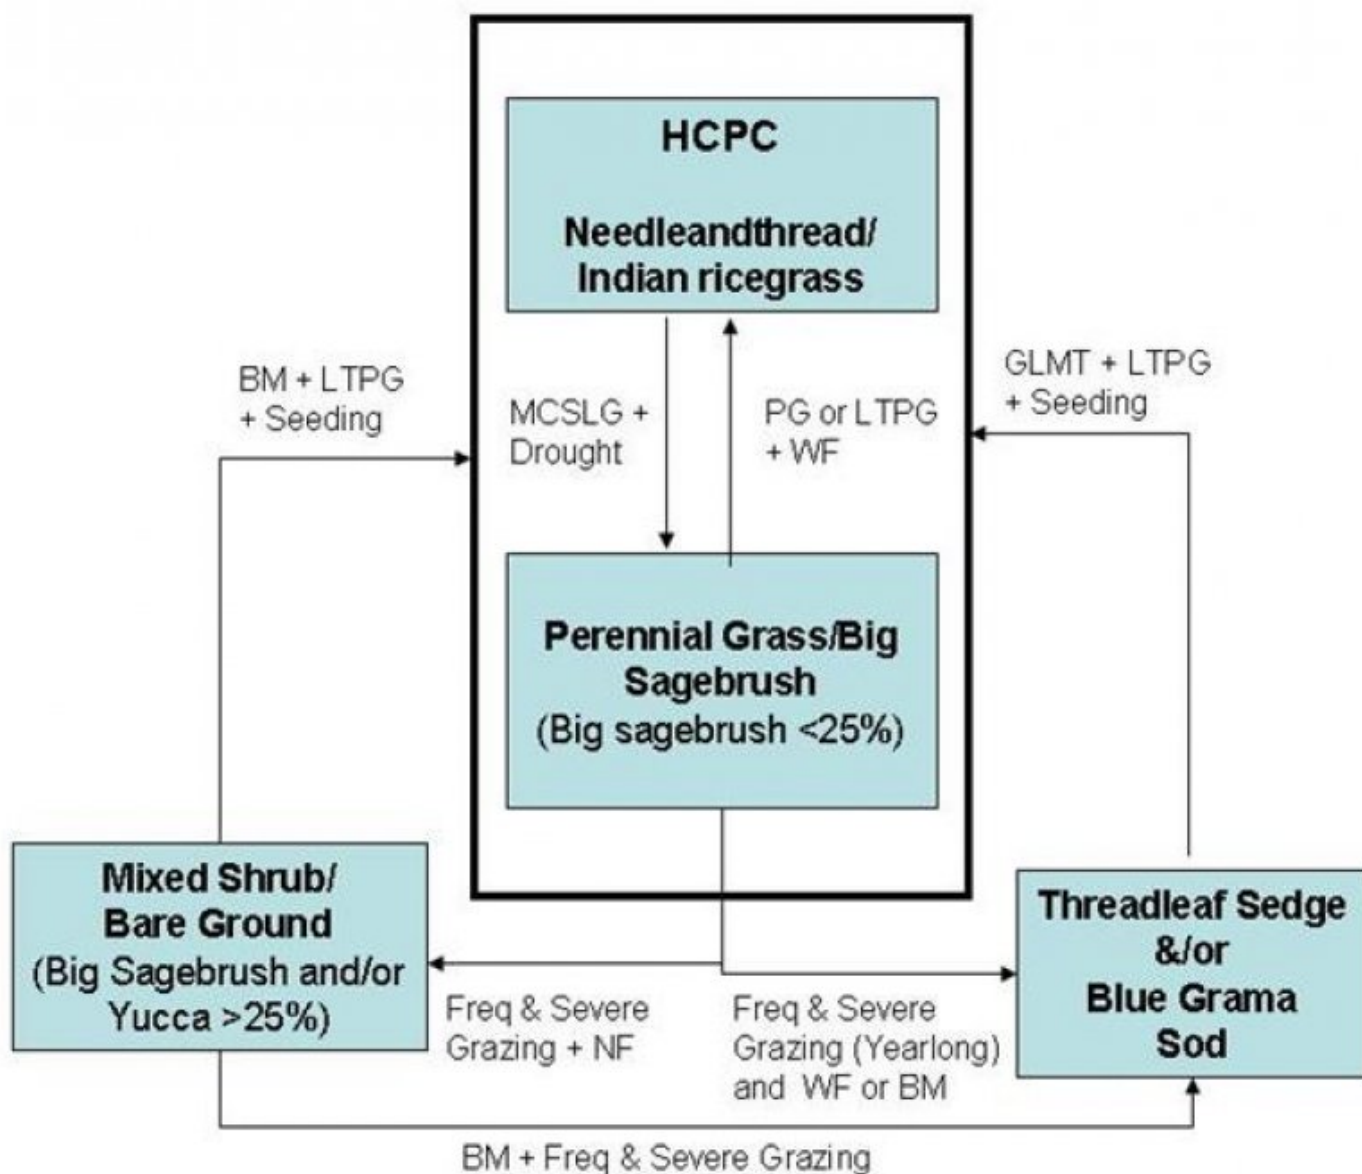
HCPC

Needleandthread/ Indian ricegrass

MCSLG + Drought

PG or LTPG + WF

Perennial Grass/Big Sagebrush (Big sagebrush <25%)

BM + LTPG + Seeding

GLMT + LTPG + Seeding

Mixed Shrub/ Bare Ground (Big Sagebrush and/or Yucca >25%)

Freq & Severe Grazing + NF

Freq & Severe Grazing (Yearlong) and WF or BM

Threadleaf Sedge &/or Blue Grama Sod

BM + Freq & Severe Grazing